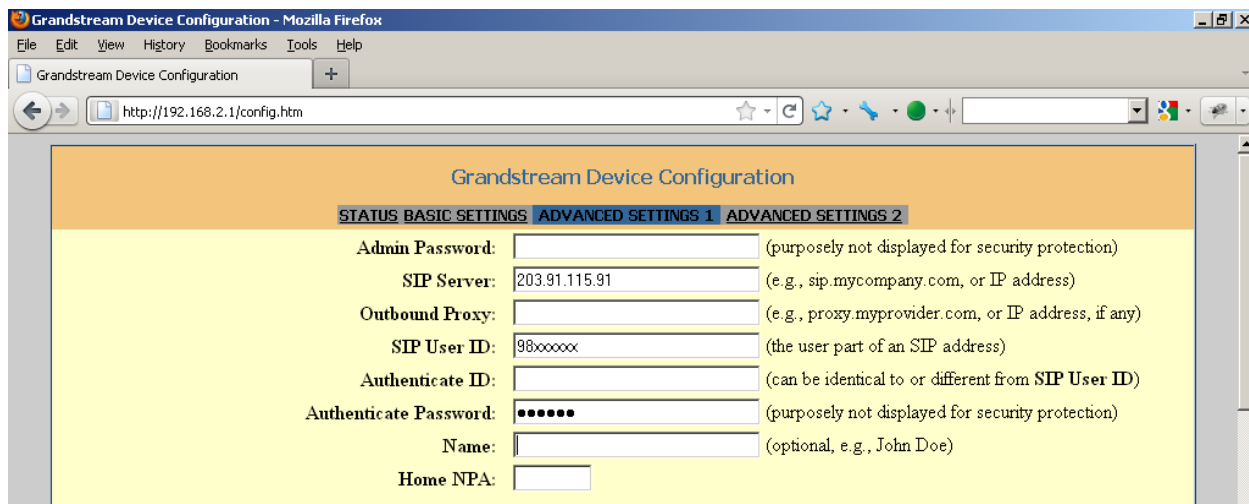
Grandstream Device Configuration - Mozilla Firefox

File Edit View History Bookmarks Tools Help

Grandstream Device Configuration

+

http://192.168.2.1/config.htm

Grandstream Device Configuration

STATUS BASIC SETTINGS ADVANCED SETTINGS 1 ADVANCED SETTINGS 2

| | | |
|---|---|---|
| Admin Password: | | (purposely not displayed for security protection) |
| SIP Server: | 203.91.115.91 | (e.g., sip.mycompany.com, or IP address) |
| Outbound Proxy: | | (e.g., proxy.myprovider.com, or IP address, if any) |
| SIP User ID: | 98xxxxxx | (the user part of an SIP address) |
| Authenticate ID: | | (can be identical to or different from SIP User ID) |
| Authenticate Password: | •••••• | (purposely not displayed for security protection) |
| Name: | | (optional, e.g., John Doe) |
| Home NPA: | | |